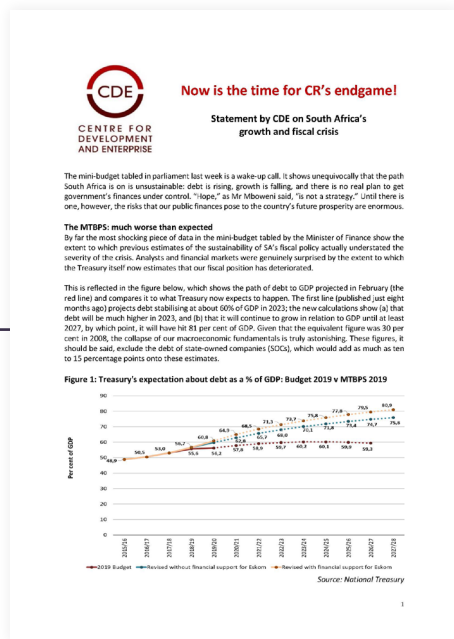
CDE

CENTRE FOR DEVELOPMENT AND ENTERPRISE

Now is the time for CR's endgame!

Statement by CDE on South Africa's growth and fiscal crisis

The mini-budget tabled in parliament last week is a wake-up call. It shows unequivocally that the path South Africa is on is unsustainable: debt is rising, growth is falling, and there is no real plan to get government's finances under control. "Hope," as Mr Mboweni said, "is not a strategy." Until there is one, however, the risks that our public finances pose to the country's future prosperity are enormous.

The MTBPS: much worse than expected
By far the most shocking piece of data in the mini-budget tabled by the Minister of Finance show the extent to which previous estimates of the sustainability of SA's fiscal policy actually understated the severity of the crisis. Analysts and financial markets were genuinely surprised by the extent to which the Treasury itself now estimates that our fiscal position has deteriorated.

This is reflected in the figure below, which shows the path of debt to GDP projected in February (the red line) and compares it to what Treasury now expects to happen. The first line (published just eight months ago) projects debt stabilising at about 60% of GDP in 2023; the new calculations show (a) that debt will be much higher in 2023, and (b) that it will continue to grow in relation to GDP until at least 2027, by which point, it will have hit 81 per cent of GDP. Given that the equivalent figure was 30 per cent in 2008, the collapse of our macroeconomic fundamentals is truly astonishing. These figures, it should be said, exclude the debt of state-owned companies (SOCs), which would add as much as ten to 15 percentage points onto these estimates.

Figure 1: Treasury's expectation about debt as a % of GDP: Budget 2019 v MTBPS 2019

Per cent of GDP
90 80 70 60 50 40 30 20 10 0
48,9 50,5 53,0 56,7 60,8 64,5 68,5 71,3 73,7 75,8 77,8 79,5 80,9
55,1 56,2 57,8 58,9 59,7 60,2 60,1 59,9 59,3
62,2 65,7 68,0 70,1 71,8 73,4 74,7 75,9
2015/16 2016/17 2017/18 2018/19 2019/20 2020/21 2021/22 2022/23 2023/24 2024/25 2025/26 2026/27 2027/28

2019 Budget — Revised without financial support for Eskom — Revised with financial support for Eskom

Source: National Treasury

1